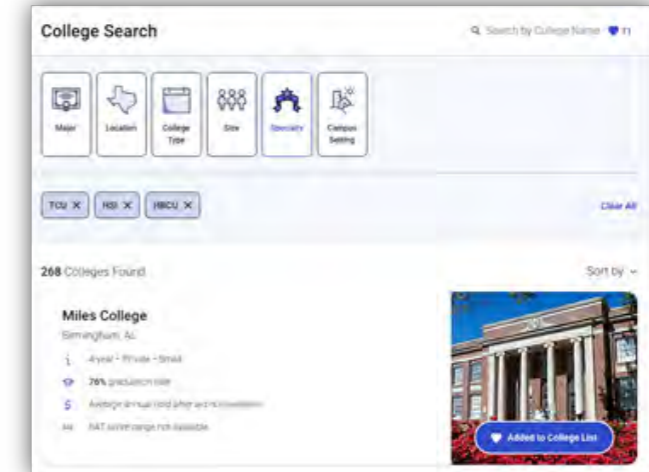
College Search

Search by College Name 11

Major

Location

College Type

Size

Specialty

Campus Setting

TCU ×

HSI ×

HBCU ×

Clear All

268 Colleges Found

Sort by

Miles College

Birmingham, AL

4-year • Private • Small

76% graduation rate

Average annual cost after aid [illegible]

SAT score range not available

Added to College List